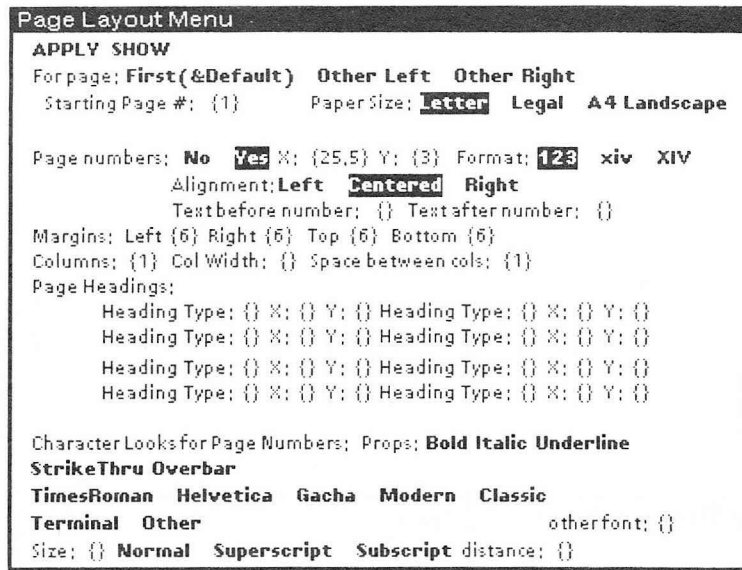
Page Layout Menu

APPLY SHOW

For page: First(&Default) Other Left Other Right

Starting Page #: {1} Paper Size: Letter Legal A4 Landscape

Page numbers: No Yes X: {25.5} Y: {3} Format: 123 xiv XIV

Alignment: Left Centered Right

Text before number: {} Text after number: {}

Margins: Left {6} Right {6} Top {6} Bottom {6}

Columns: {1} Col Width: {} Space between cols: {1}

Page Headings:

Heading Type: {} X: {} Y: {} Heading Type: {} X: {} Y: {}

Heading Type: {} X: {} Y: {} Heading Type: {} X: {} Y: {}

Heading Type: {} X: {} Y: {} Heading Type: {} X: {} Y: {}

Heading Type: {} X: {} Y: {} Heading Type: {} X: {} Y: {}

Character Looks for Page Numbers: Props: Bold Italic Underline StrikeThru Overbar

TimesRoman Helvetica Gacha Modern Classic

Terminal Other otherfont: {}

Size: {} Normal Superscript Subscript distance: {}